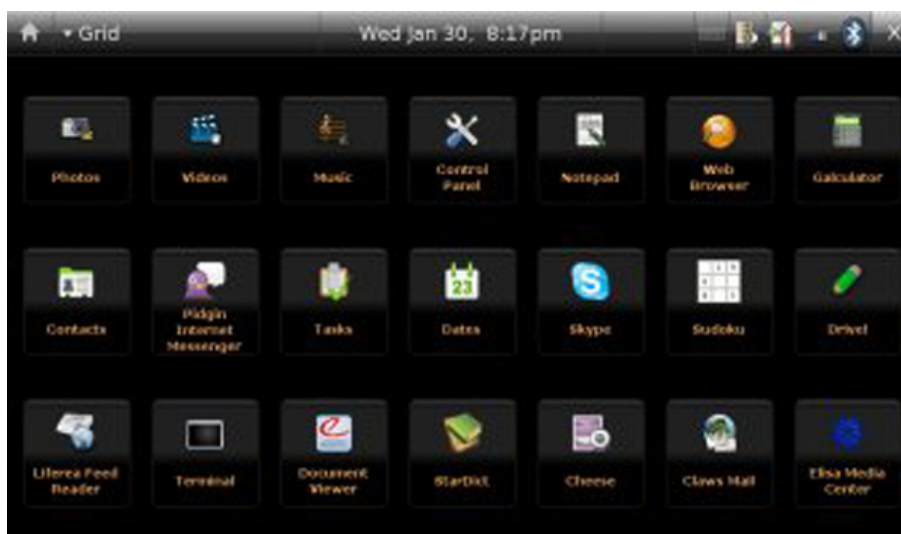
Grid

Wed Jan 30, 8:17pm

Photos

Videos

Music

Control Panel

Notepad

Web Browser

Calculator

Contacts

Pidgin Internet Messenger

Tasks

Dates

23

Skype

Sudoku

Drivel

Liferea Feed Reader

Terminal

Document Viewer

StarDict

Cheese

Claws Mail

Elisa Media Center